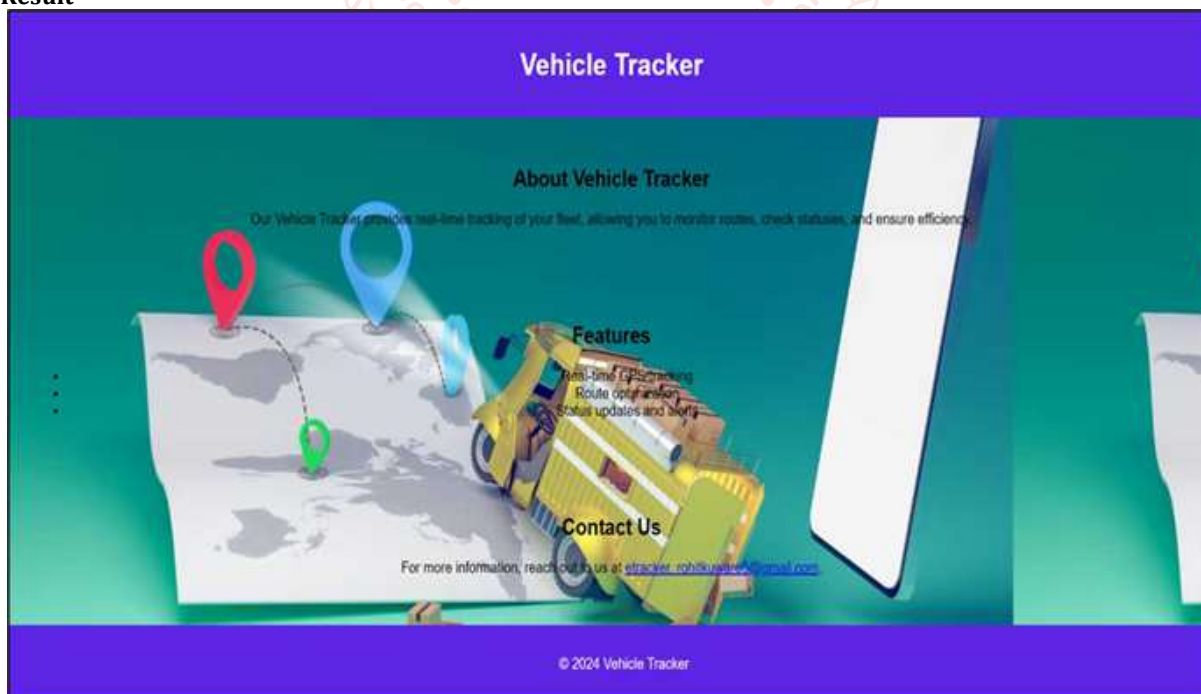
Result

Vehicle Tracker

About Vehicle Tracker

Our Vehicle Tracker provides real-time tracking of your fleet, allowing you to monitor routes, check statuses, and ensure efficiency.

Features

Real-time GPS tracking
Route optimization
Status updates and alerts

Contact Us

For more information, reach out to us at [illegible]@gmail.com

© 2024 Vehicle Tracker